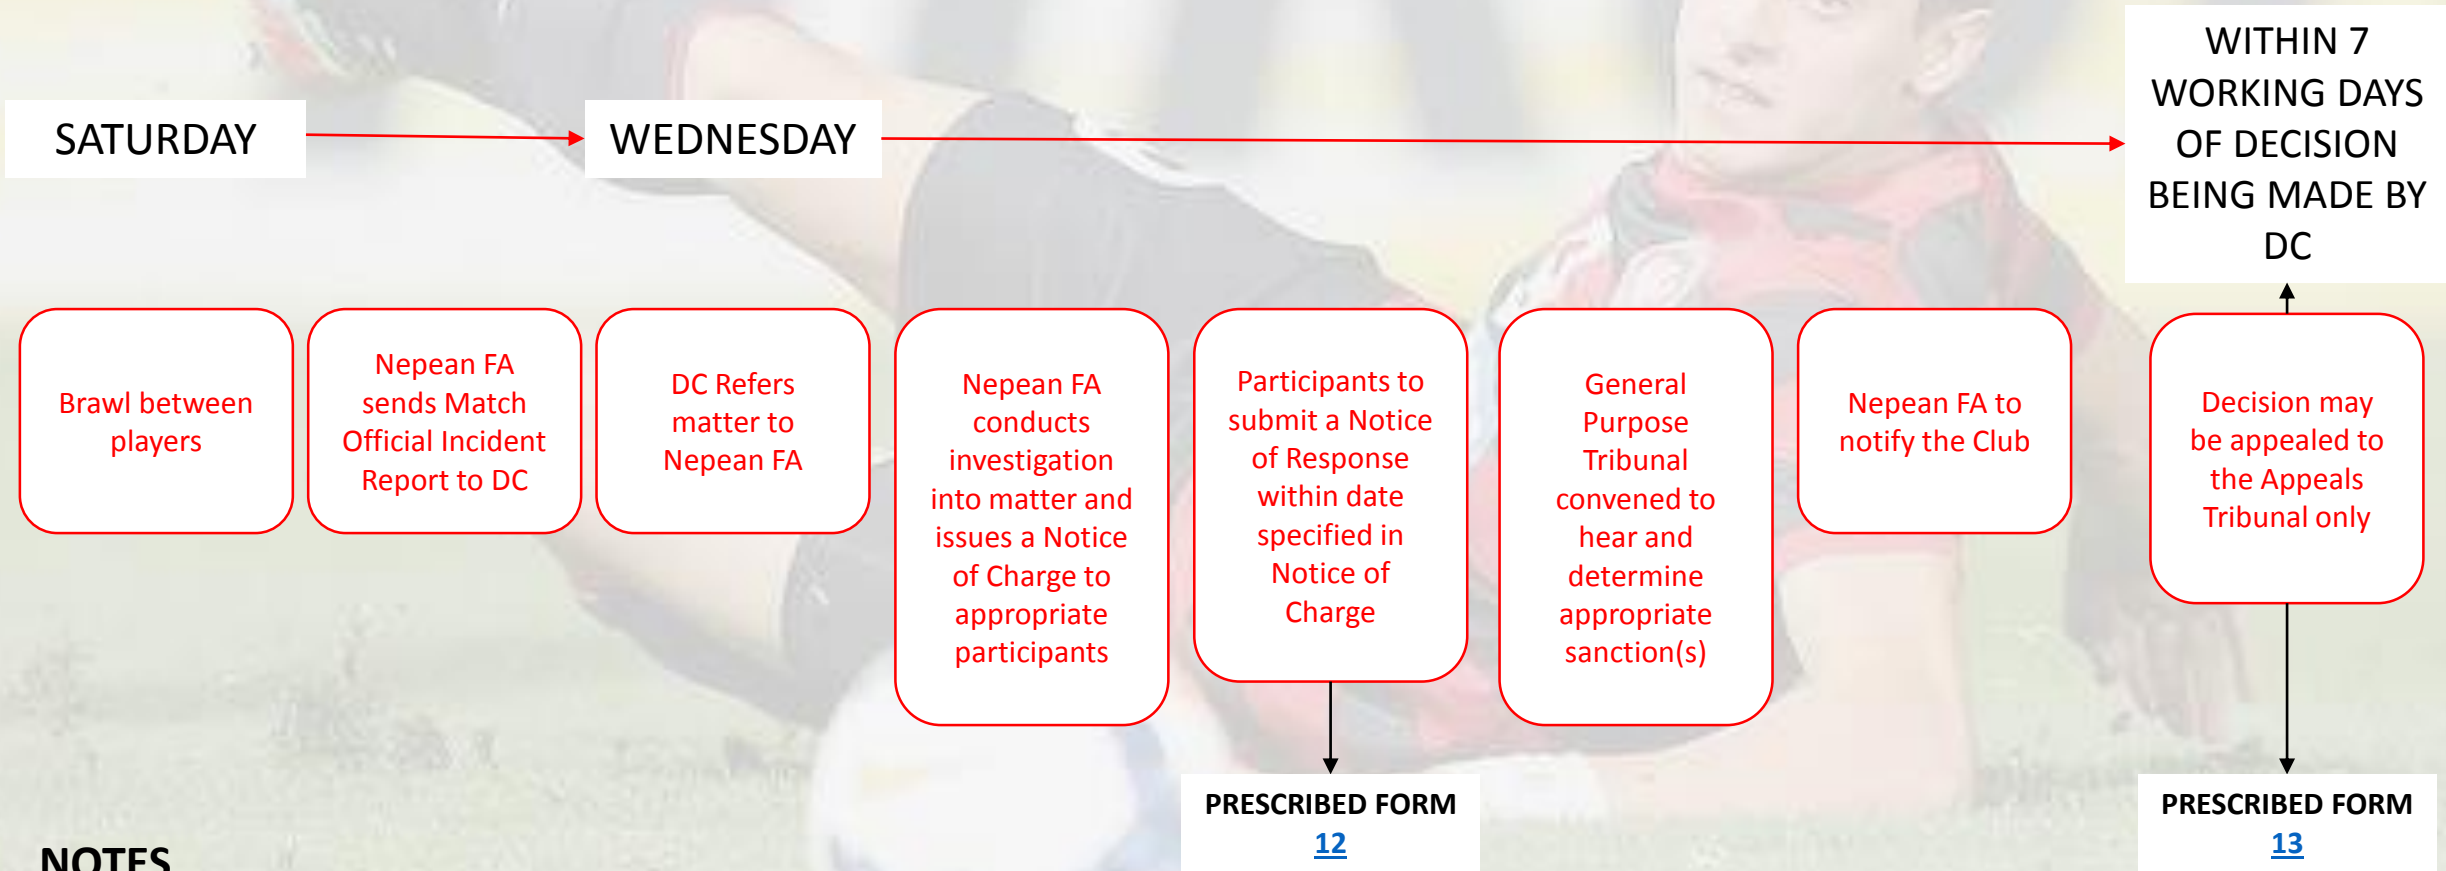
SATURDAY

WEDNESDAY

WITHIN 7 WORKING DAYS OF DECISION BEING MADE BY DC

Brawl between players

Nepean FA sends Match Official Incident Report to DC

DC Refers matter to Nepean FA

Nepean FA conducts investigation into matter and issues a Notice of Charge to appropriate participants

Participants to submit a Notice of Response within date specified in Notice of Charge

General Purpose Tribunal convened to hear and determine appropriate sanction(s)

Nepean FA to notify the Club

Decision may be appealed to the Appeals Tribunal only

PRESCRIBED FORM 12

PRESCRIBED FORM 13

NOTES